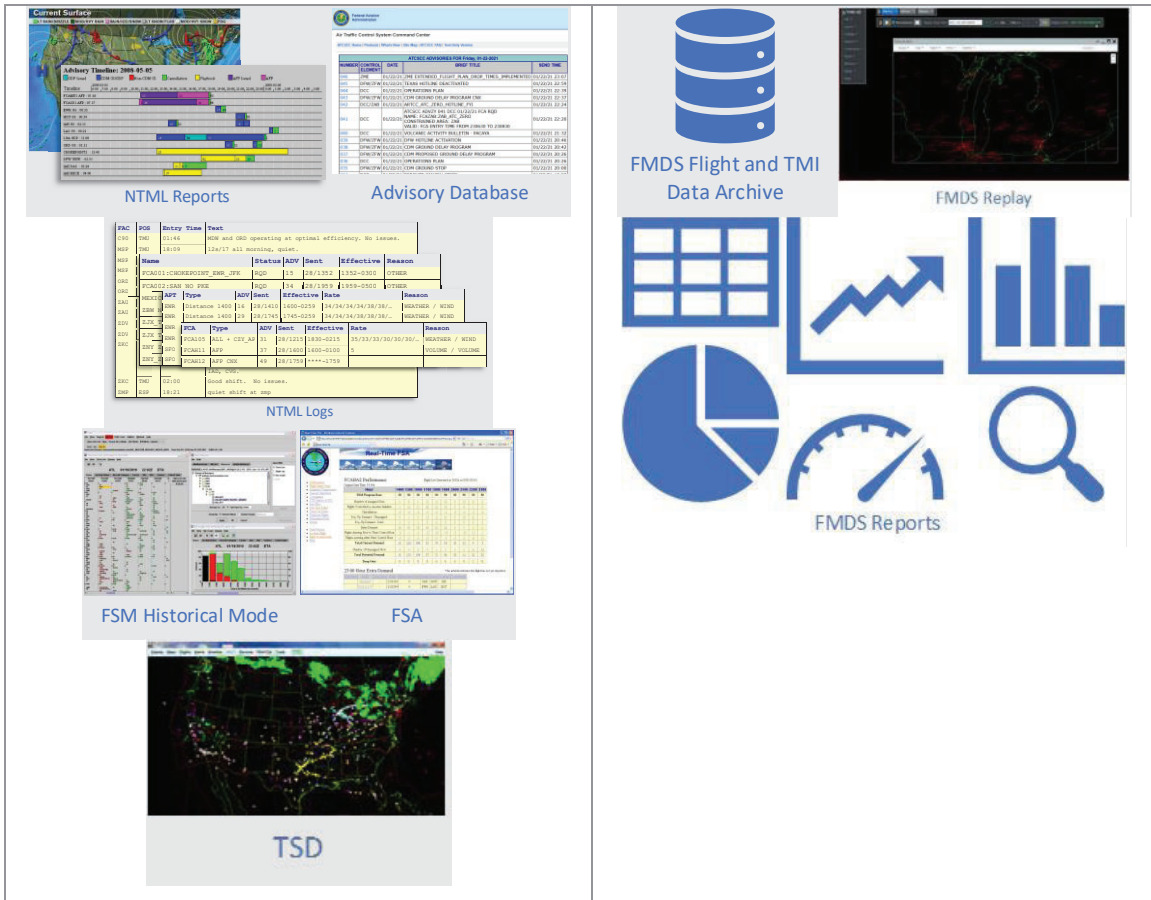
Current Surface

Advisory Timeline: 2008-05-05

NTML Reports

Air Traffic Control System Command Center

ATCSCC ADVISORIES FOR Friday, 01-22-2021

| NUMBER | CONTROL ELEMENT | DATE | BRIEF TITLE | SEND TIME |
|---|---|---|---|---|
| | ZME | 01/22/21 | ZME EXTENDED FLIGHT PLAN CHECK TIMES IMPLEMENTED | 01/22/21 23:07 |
| | DFW/ZFW | 01/22/21 | TEXAS HOTLINE DEACTIVATED | 01/22/21 22:59 |
| | DCC | 01/22/21 | OPERATIONS PLAN | 01/22/21 22:39 |
| | DFW/ZFW | 01/22/21 | CDM GROUND DELAY PROGRAM CNX | 01/22/21 22:37 |
| | DCC/ZAB | 01/22/21 | ARTCC_ATC_ZERO HOTLINE_FYI | 01/22/21 22:24 |
| | DCC | 01/22/21 | VOLUME ACTIVITY BULLETIN - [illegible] | 01/22/21 21:33 |
| | DFW/ZFW | 01/22/21 | TEXAS HOTLINE ACTIVATION | 01/22/21 20:44 |
| | DFW/ZFW | 01/22/21 | CDM GROUND DELAY PROGRAM | 01/22/21 20:42 |
| | DFW/ZFW | 01/22/21 | CDM PROPOSED GROUND DELAY PROGRAM | 01/22/21 20:26 |
| | DCC | 01/22/21 | OPERATIONS PLAN | 01/22/21 20:26 |
| | DFW/ZFW | 01/22/21 | CDM GROUND STOP | 01/22/21 20:08 |

Advisory Database

| FAC | POS | Entry Time | Text |
|---|---|---|---|
| C90 | TMU | 01:46 | MDW and ORD operating at optimal efficiency. No issues. |
| MSP | TMU | 18:09 | 12s/17 all morning, quiet. |

| Name | Status | ADV | Sent | Effective | Reason |
|---|---|---|---|---|---|
| FCA001:CHOKEPOINT_EWR_JFK | RQD | 15 | 28/1352 | 1352-0300 | OTHER |
| FCA002:SAN NO PKE | RQD | 34 | 28/1959 | 1959-0500 | OTHER |

| APT | Type | ADV | Sent | Effective | Rate | Reason |
|---|---|---|---|---|---|---|
| EWR | Distance 1400 | 16 | 28/1410 | 1600-0259 | 34/34/34/38/38/... | WEATHER / WIND |
| EWR | Distance 1400 | 29 | 28/1745 | 1745-0259 | 34/34/34/38/38/... | WEATHER / WIND |

| FCA | Type | ADV | Sent | Effective | Rate | Reason |
|---|---|---|---|---|---|---|
| FCA105 | ALL + CSY_AP | 31 | 28/1215 | 1830-0215 | 35/33/33/30/30/30/... | WEATHER / WIND |
| FCA011 | AFP | 37 | 28/1600 | 1600-0100 | 5 | VOLUME / VOLUME |
| FCA012 | AFP CNX | 49 | 28/1759 | ****-1759 | | |

| ZKC | TMU | 02:00 | Good shift. No issues. |
|---|---|---|---|
| ZMP | ESP | 18:21 | quiet shift at zmp |

NTML Logs

Real-Time FSA

FSM Historical Mode

FSA

TSD

FMDS Flight and TMI Data Archive

FMDS Replay

FMDS Reports